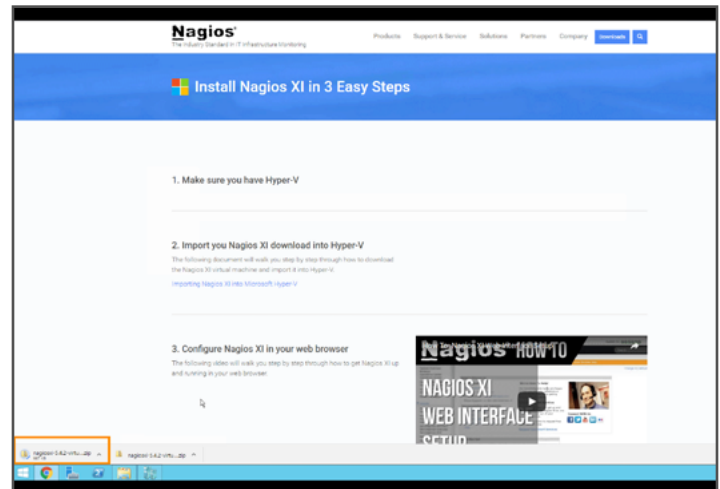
Nagios®
The Industry Standard In IT Infrastructure Monitoring

Products Support & Service Solutions Partners Company Downloads

Install Nagios XI in 3 Easy Steps

1. Make sure you have Hyper-V

2. Import you Nagios XI download into Hyper-V

The following document will walk you step by step through how to download the Nagios XI virtual machine and import it into Hyper-V.

Importing Nagios XI into Microsoft Hyper-V

3. Configure Nagios XI in your web browser

The following video will walk you step by step through how to get Nagios XI up and running in your web browser.

Nagios HOW TO

NAGIOS XI
WEB INTERFACE
SETUP

nagios-5.4.2-virtu....zip

nagios-5.4.2-virtu....zip